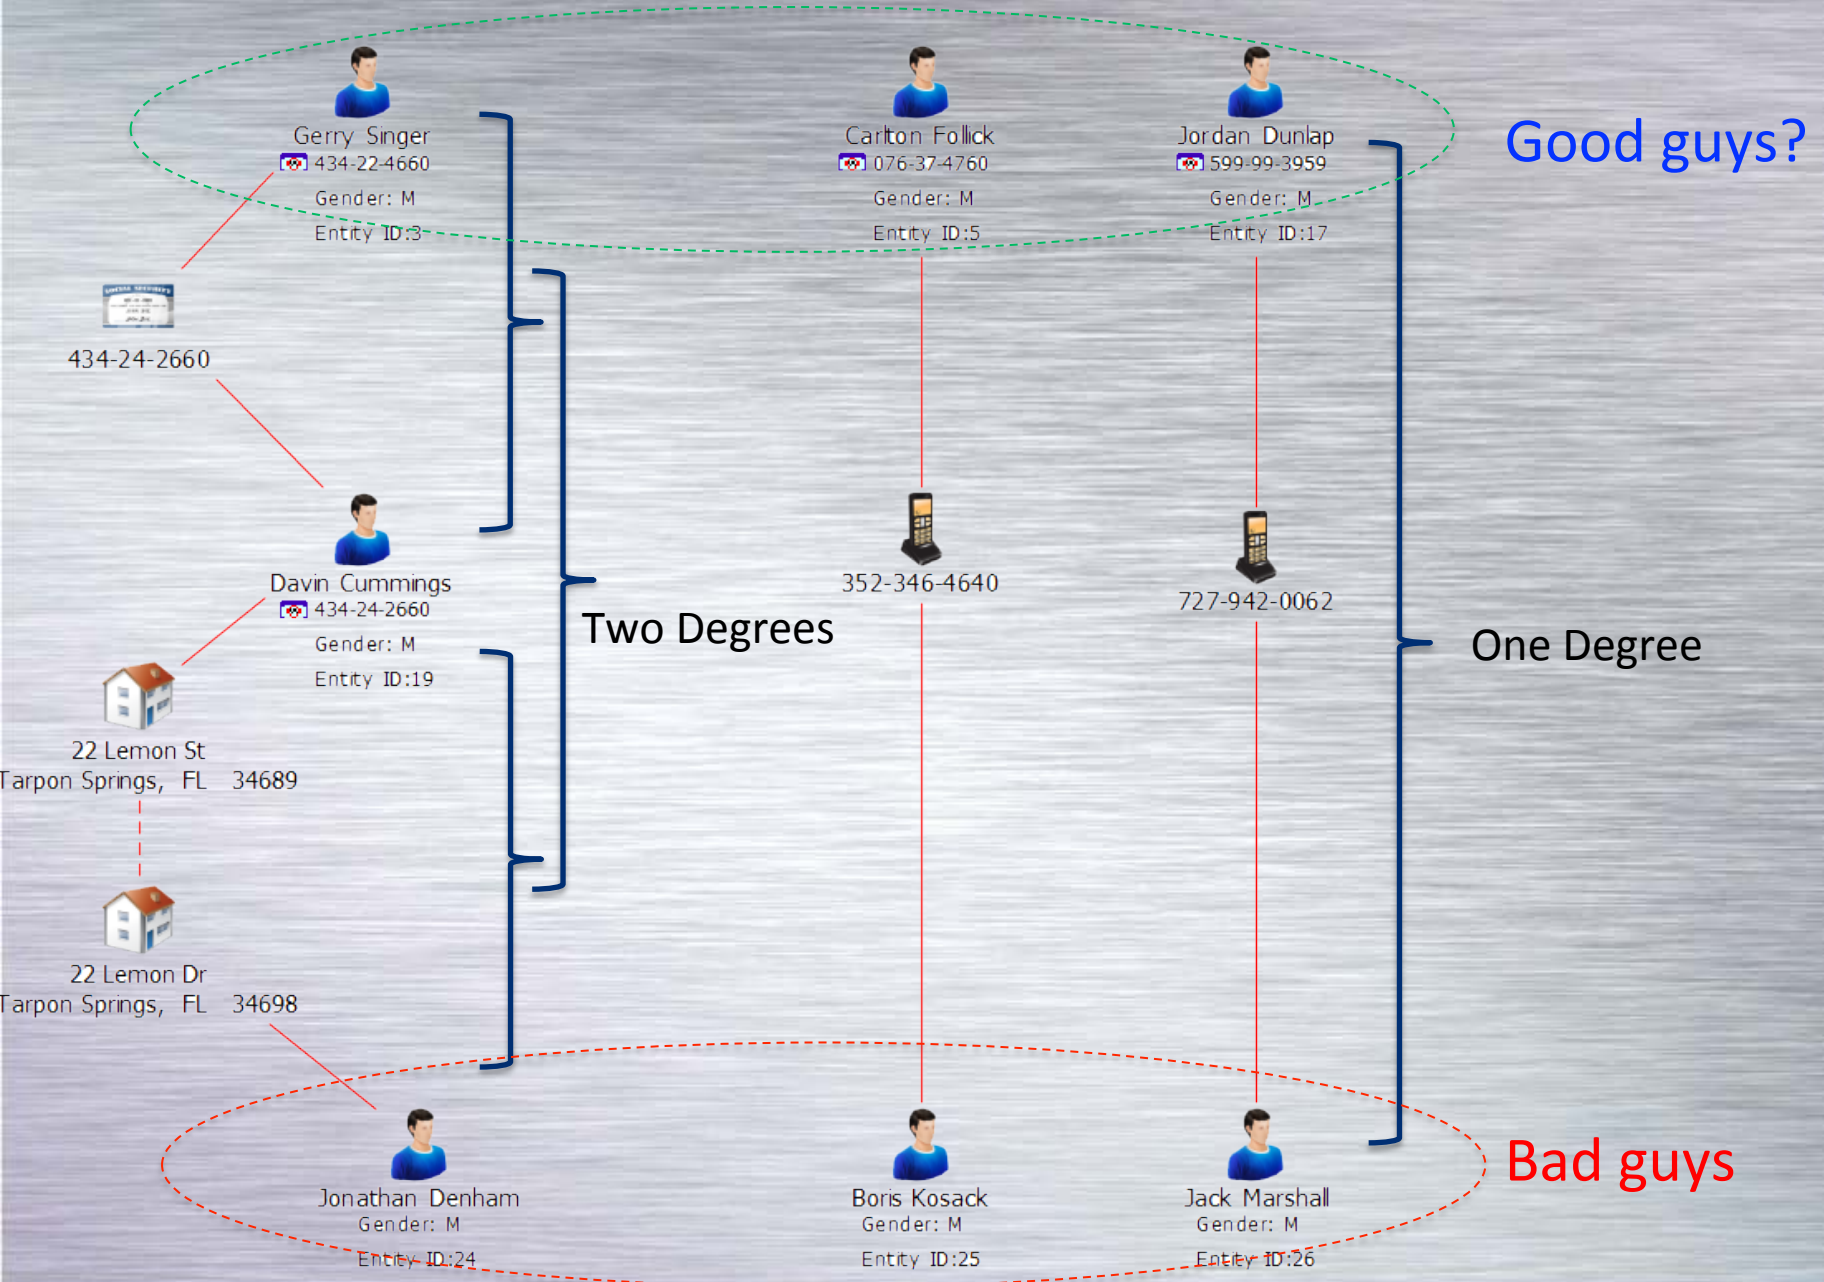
Gerry Singer
434-22-4660
Gender: M
Entity ID:3

Carlton Follick
076-37-4760
Gender: M
Entity ID:5

Jordan Dunlap
599-99-3959
Gender: M
Entity ID:17

Good guys?

434-24-2660

Davin Cummings
434-24-2660
Gender: M
Entity ID:19

352-346-4640

727-942-0062

Two Degrees

One Degree

22 Lemon St
Tarpon Springs, FL 34689

22 Lemon Dr
Tarpon Springs, FL 34698

Jonathan Denham
Gender: M
Entity ID:24

Boris Kosack
Gender: M
Entity ID:25

Jack Marshall
Gender: M
Entity ID:26

Bad guys